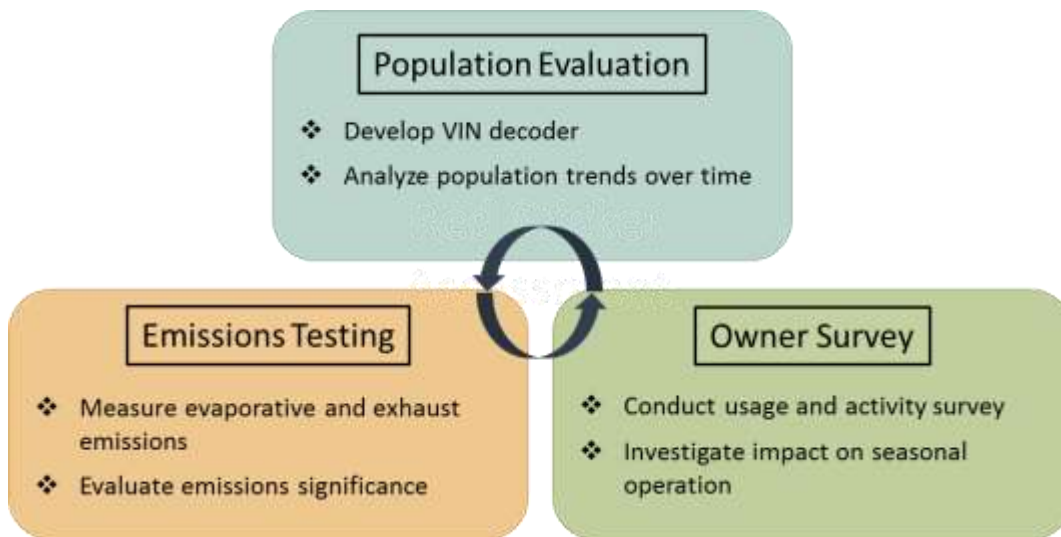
Population Evaluation

❖ Develop VIN decoder

❖ Analyze population trends over time

Emissions Testing

❖ Measure evaporative and exhaust emissions

❖ Evaluate emissions significance

Owner Survey

❖ Conduct usage and activity survey

❖ Investigate impact on seasonal operation